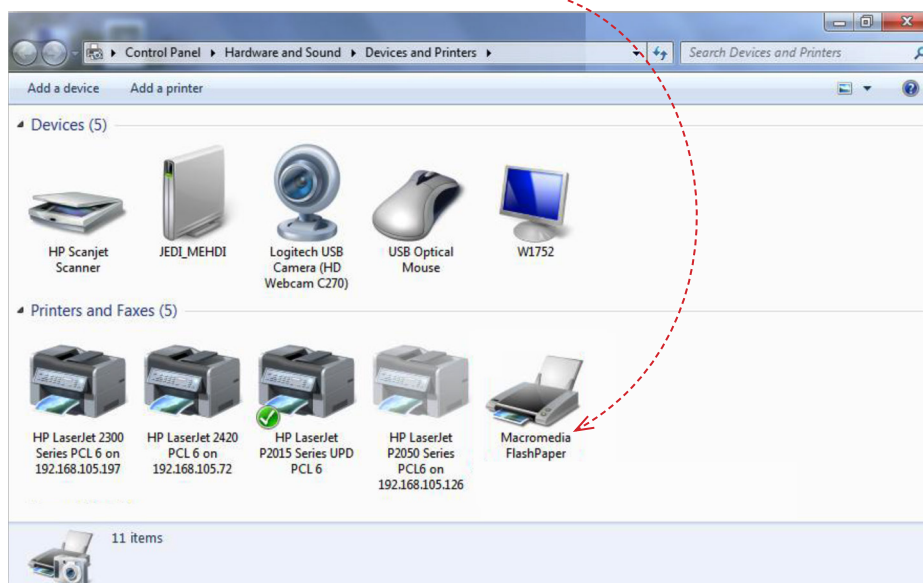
Control Panel ▸ Hardware and Sound ▸ Devices and Printers ▸

Search Devices and Printers

Add a device  Add a printer

Devices (5)

HP Scanjet Scanner

JEDI_MEHDI

Logitech USB Camera (HD Webcam C270)

USB Optical Mouse

W1752

Printers and Faxes (5)

HP LaserJet 2300 Series PCL 6 on 192.168.105.197

HP LaserJet 2420 PCL 6 on 192.168.105.72

HP LaserJet P2015 Series UPD PCL 6

HP LaserJet P2050 Series PCL6 on 192.168.105.126

Macromedia FlashPaper

11 items